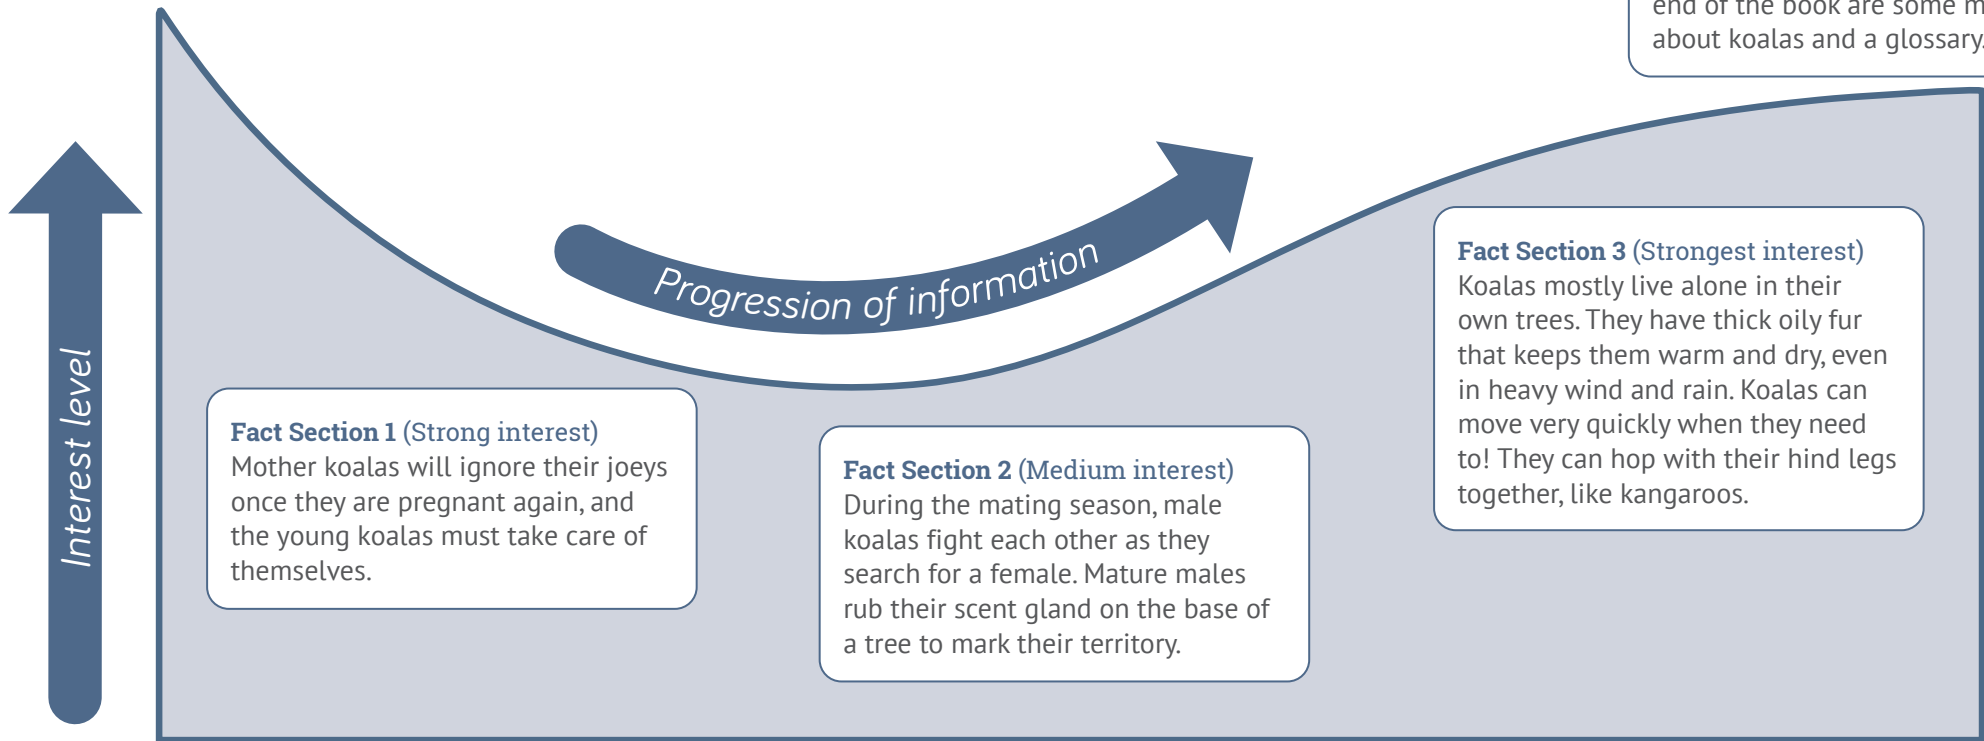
end of the book are some m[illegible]
about koalas and a glossary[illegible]

Interest level

Progression of information

**Fact Section 1** (Strong interest)
Mother koalas will ignore their joeys once they are pregnant again, and the young koalas must take care of themselves.

**Fact Section 2** (Medium interest)
During the mating season, male koalas fight each other as they search for a female. Mature males rub their scent gland on the base of a tree to mark their territory.

**Fact Section 3** (Strongest interest)
Koalas mostly live alone in their own trees. They have thick oily fur that keeps them warm and dry, even in heavy wind and rain. Koalas can move very quickly when they need to! They can hop with their hind legs together, like kangaroos.